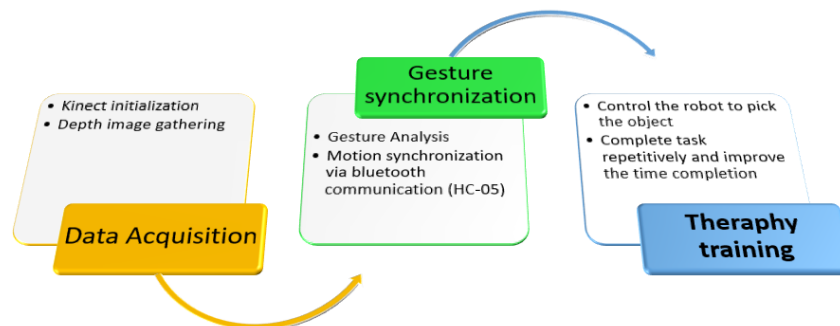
Kinect initialization
Depth image gathering

Data Acquisition

Gesture synchronization

Gesture Analysis
Motion synchronization via bluetooth communication (HC-05)

Control the robot to pick the object
Complete task repetitively and improve the time completion

Theraphy training